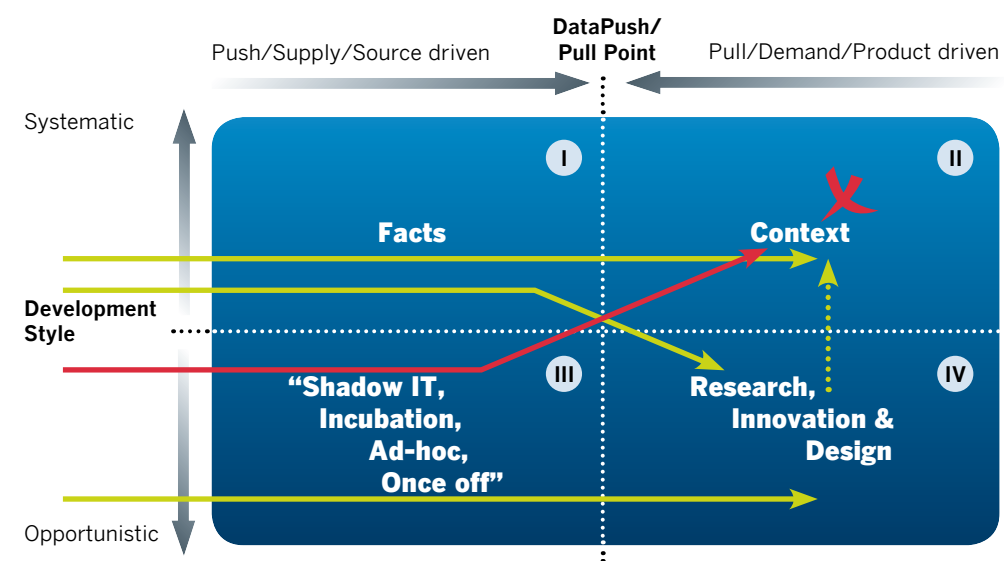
DataPush/
Pull Point

Push/Supply/Source driven

Pull/Demand/Product driven

Systematic

I

II

Facts

Context

Development Style

III

IV

"Shadow IT, Incubation, Ad-hoc, Once off"

Research, Innovation & Design

Opportunistic